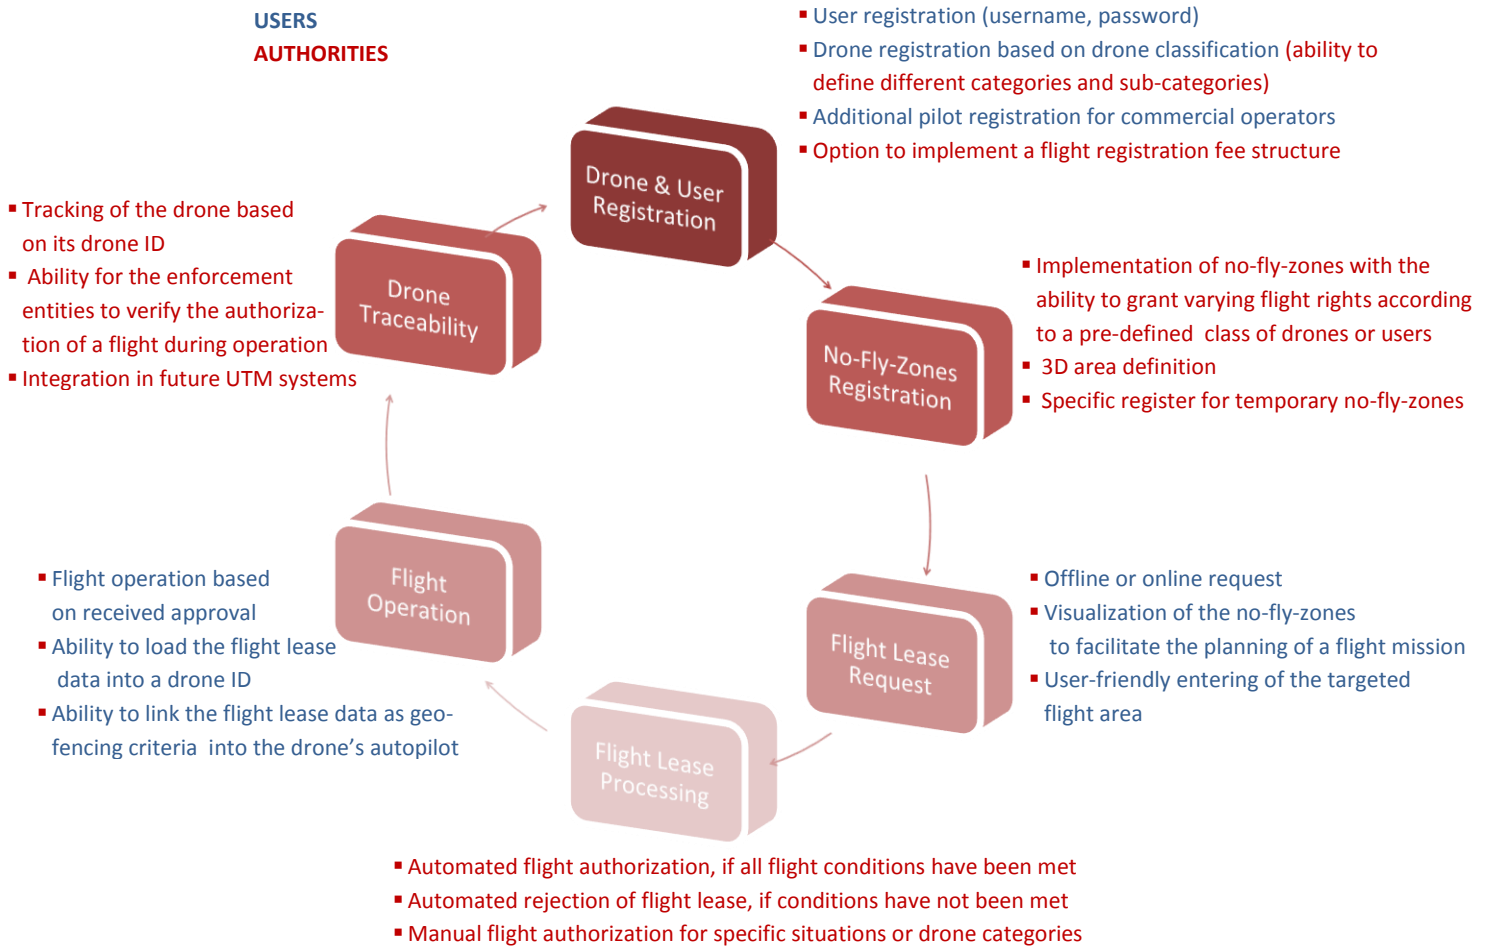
USERS
AUTHORITIES

▪ User registration (username, password)
▪ Drone registration based on drone classification (ability to define different categories and sub-categories)
▪ Additional pilot registration for commercial operators
▪ Option to implement a flight registration fee structure

Drone & User Registration

▪ Tracking of the drone based on its drone ID
▪ Ability for the enforcement entities to verify the authorization of a flight during operation
▪ Integration in future UTM systems

Drone Traceability

▪ Implementation of no-fly-zones with the ability to grant varying flight rights according to a pre-defined class of drones or users
▪ 3D area definition
▪ Specific register for temporary no-fly-zones

No-Fly-Zones Registration

▪ Flight operation based on received approval
▪ Ability to load the flight lease data into a drone ID
▪ Ability to link the flight lease data as geo-fencing criteria into the drone's autopilot

Flight Operation

▪ Offline or online request
▪ Visualization of the no-fly-zones to facilitate the planning of a flight mission
▪ User-friendly entering of the targeted flight area

Flight Lease Request

Flight Lease Processing

▪ Automated flight authorization, if all flight conditions have been met
▪ Automated rejection of flight lease, if conditions have not been met
▪ Manual flight authorization for specific situations or drone categories